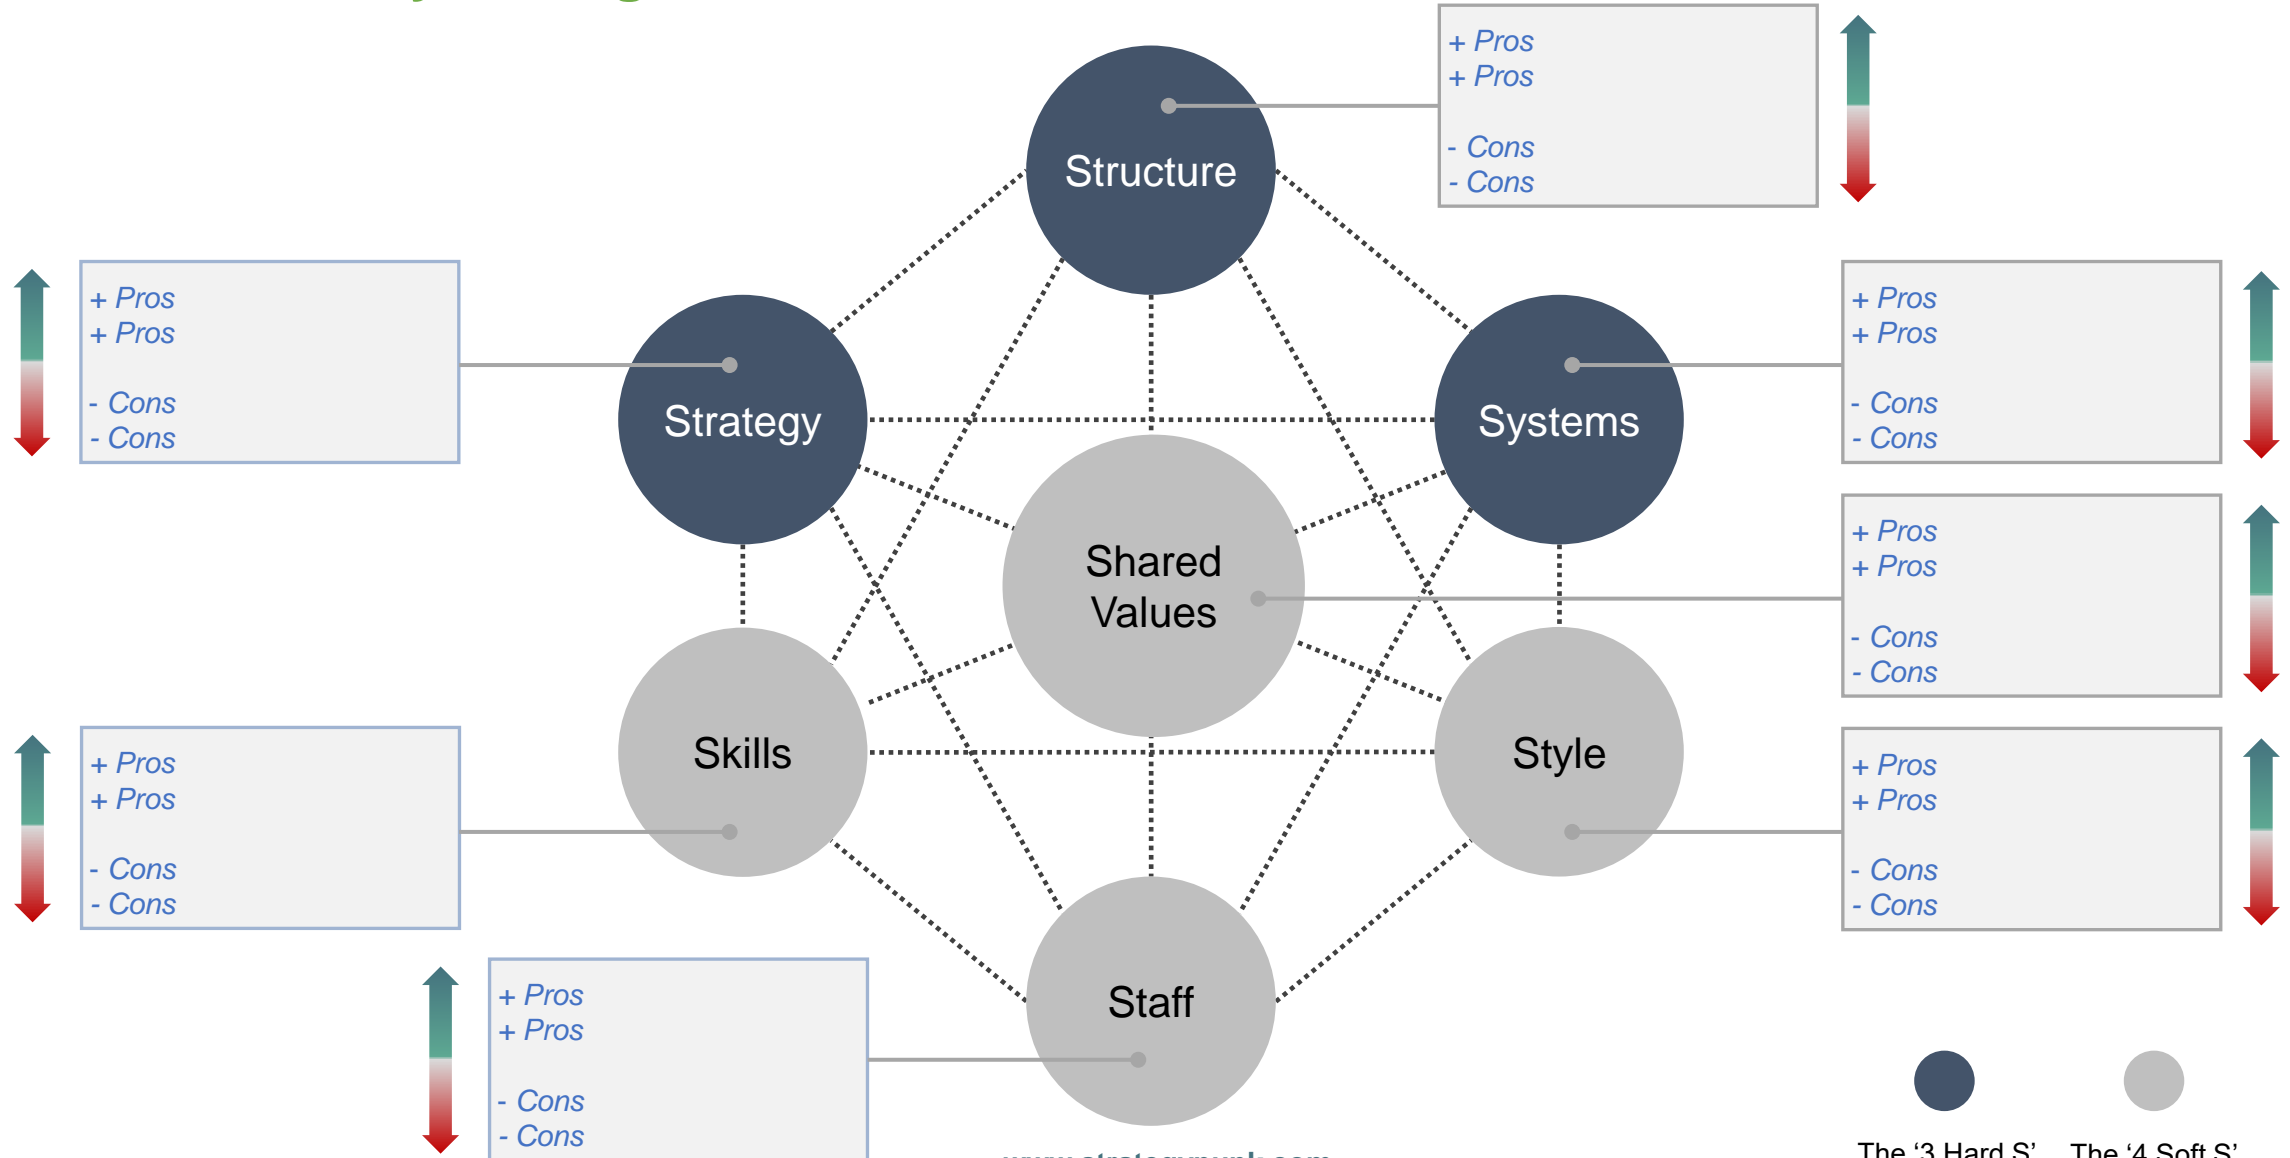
+ Pros
+ Pros

- Cons
- Cons

Structure

+ Pros
+ Pros

- Cons
- Cons

Strategy

Systems

+ Pros
+ Pros

- Cons
- Cons

Shared Values

+ Pros
+ Pros

- Cons
- Cons

Skills

Style

+ Pros
+ Pros

- Cons
- Cons

+ Pros
+ Pros

- Cons
- Cons

Staff

+ Pros
+ Pros

- Cons
- Cons

The '3 Hard S'

The '4 Soft S'

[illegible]